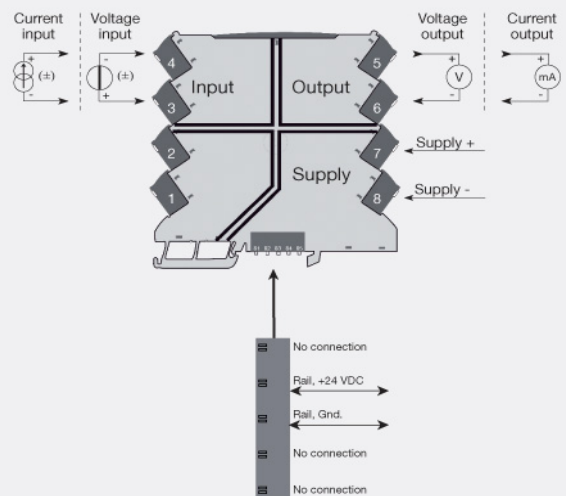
Current input

Voltage input

+
(±)
-

-
(±)
+

4
3
2
1

Input

Output

Supply

5
6
7
8

Voltage output

Current output

+
V
-

+
mA
-

Supply +

Supply -

91 92 93 94 95

No connection

Rail, +24 VDC

Rail, Gnd.

No connection

No connection